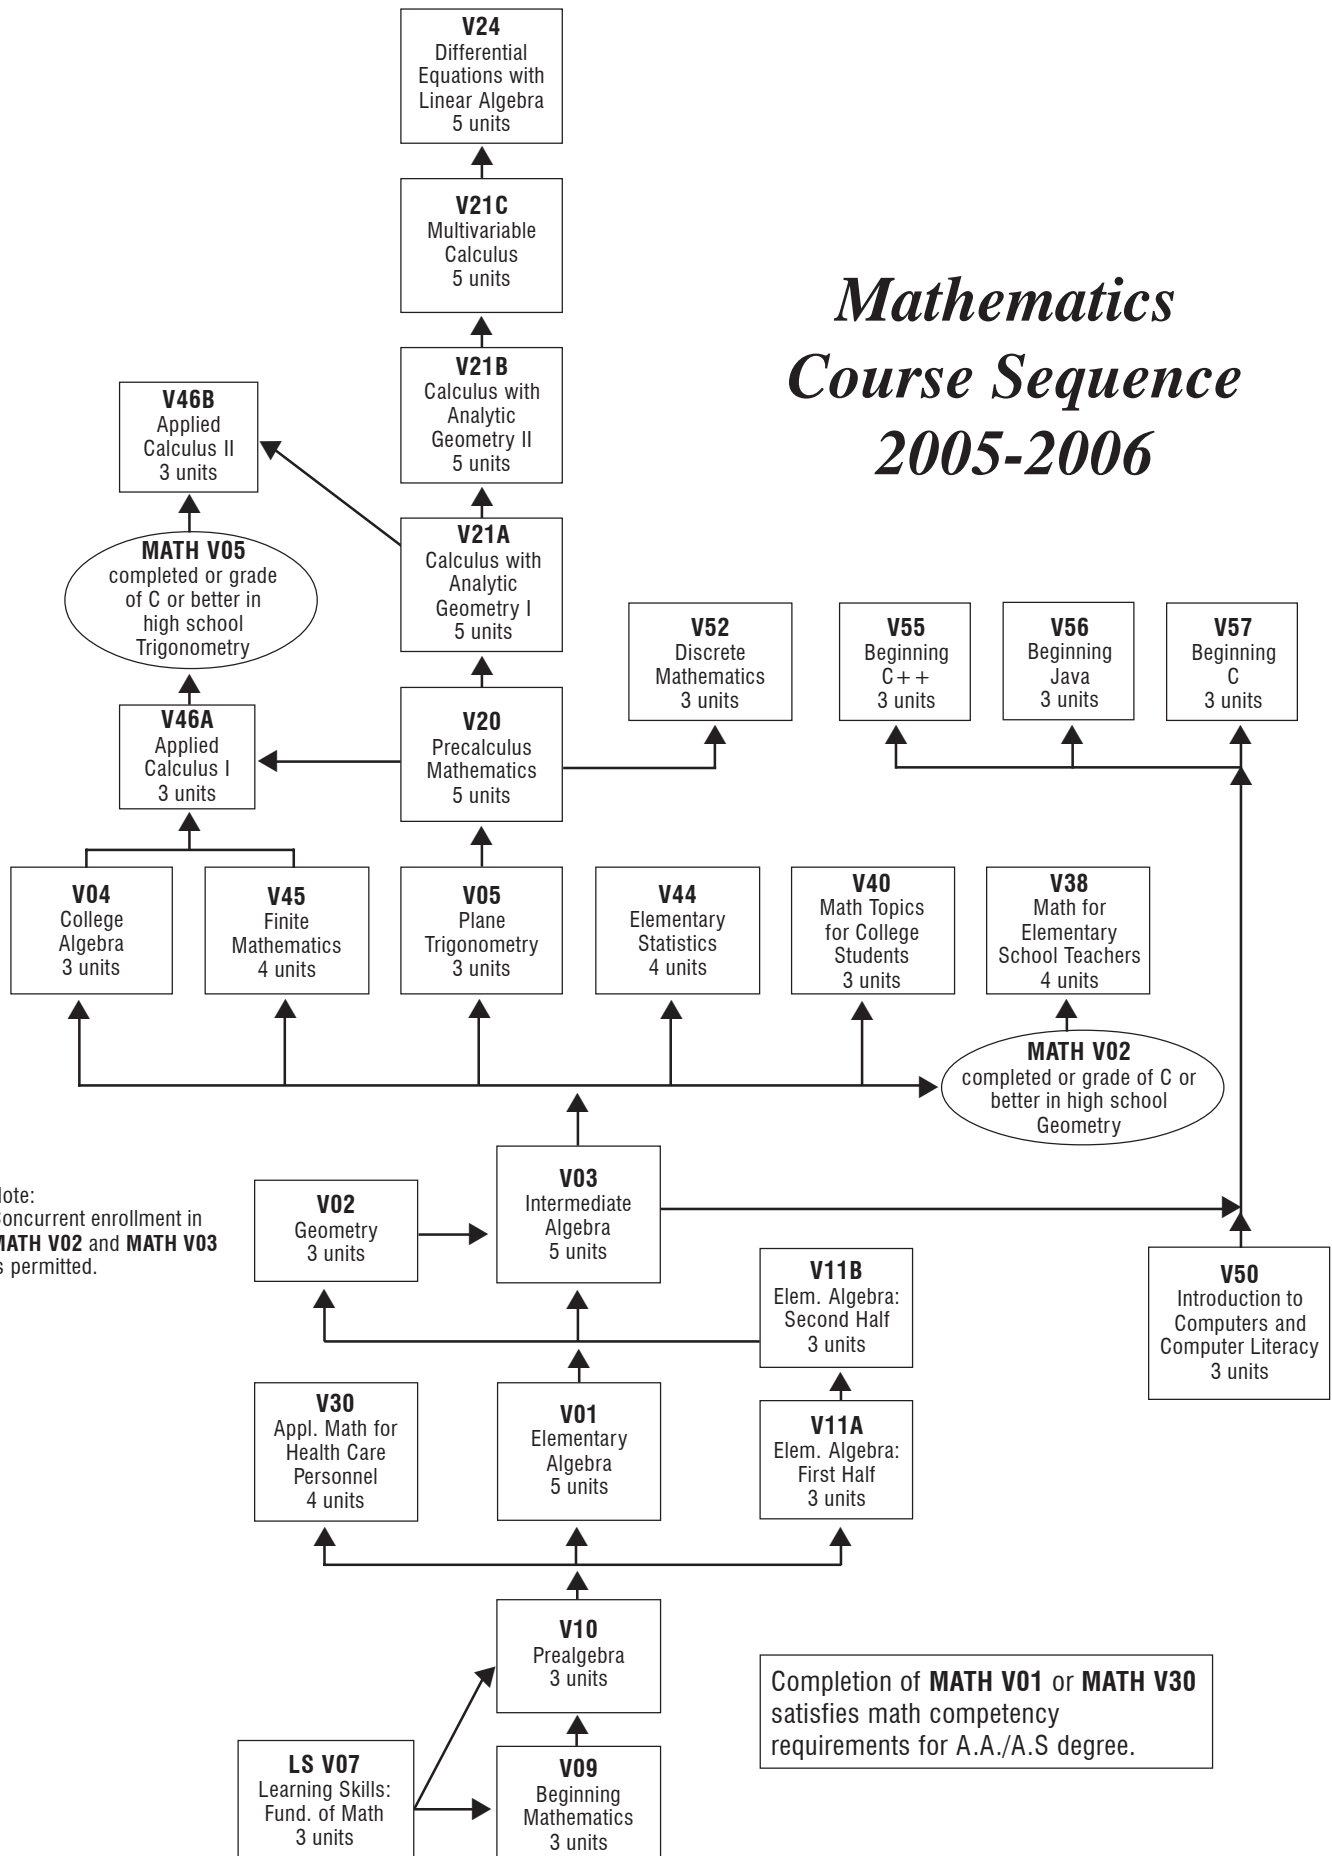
Mathematics Course Sequence 2005-2006

V24
Differential Equations with Linear Algebra
5 units

V21C
Multivariable Calculus
5 units

V21B
Calculus with Analytic Geometry II
5 units

V46B
Applied Calculus II
3 units

MATH V05
completed or grade of C or better in high school Trigonometry

V21A
Calculus with Analytic Geometry I
5 units

V52
Discrete Mathematics
3 units

V55
Beginning C++
3 units

V56
Beginning Java
3 units

V57
Beginning C
3 units

V46A
Applied Calculus I
3 units

V20
Precalculus Mathematics
5 units

V04
College Algebra
3 units

V45
Finite Mathematics
4 units

V05
Plane Trigonometry
3 units

V44
Elementary Statistics
4 units

V40
Math Topics for College Students
3 units

V38
Math for Elementary School Teachers
4 units

MATH V02
completed or grade of C or better in high school Geometry

lote:
concurrent enrollment in MATH V02 and MATH V03 s permitted.

V02
Geometry
3 units

V03
Intermediate Algebra
5 units

V11B
Elem. Algebra: Second Half
3 units

V50
Introduction to Computers and Computer Literacy
3 units

V30
Appl. Math for Health Care Personnel
4 units

V01
Elementary Algebra
5 units

V11A
Elem. Algebra: First Half
3 units

V10
Prealgebra
3 units

Completion of MATH V01 or MATH V30 satisfies math competency requirements for A.A./A.S degree.

LS V07
Learning Skills: Fund. of Math
3 units

V09
Beginning Mathematics
3 units